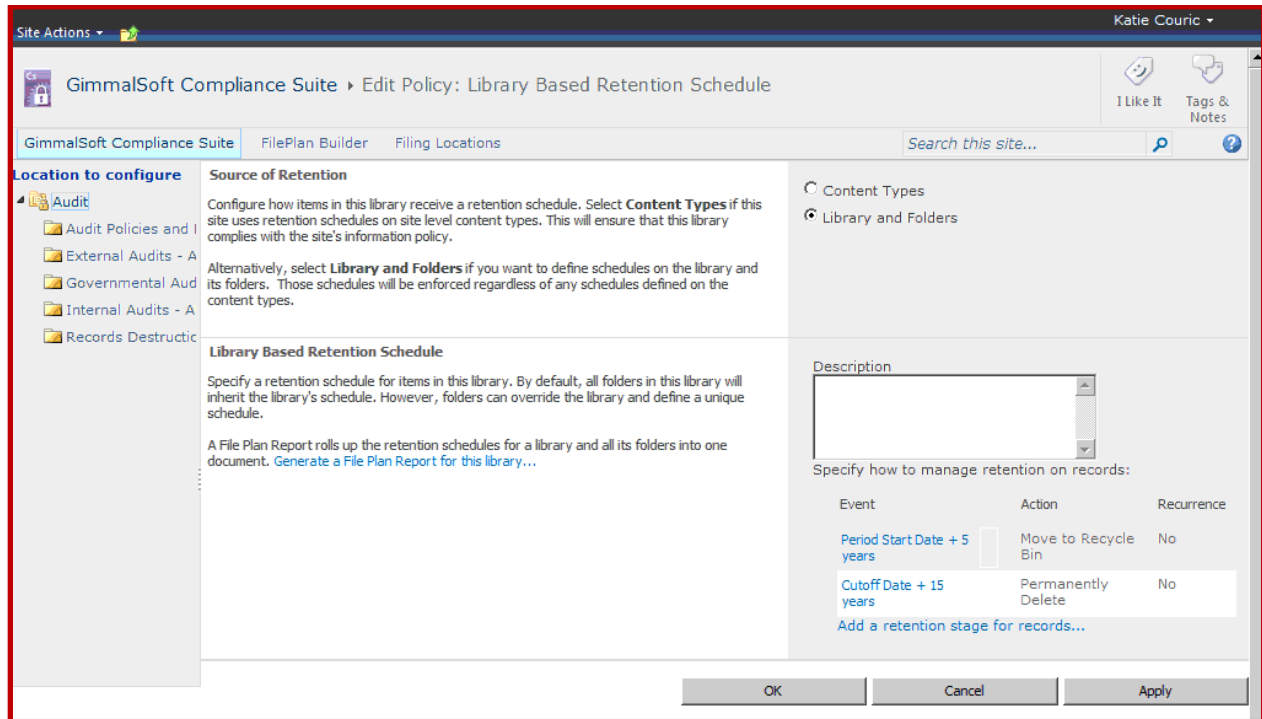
Site Actions ▾

Katie Couric ▾

GimmalSoft Compliance Suite ▸ Edit Policy: Library Based Retention Schedule

I Like It

Tags & Notes

GimmalSoft Compliance Suite   FilePlan Builder   Filing Locations

Search this site...

Location to configure

Audit

Audit Policies and I

External Audits - A

Governmental Aud

Internal Audits - A

Records Destructic

Source of Retention

Configure how items in this library receive a retention schedule. Select **Content Types** if this site uses retention schedules on site level content types. This will ensure that this library complies with the site's information policy.

Alternatively, select **Library and Folders** if you want to define schedules on the library and its folders. Those schedules will be enforced regardless of any schedules defined on the content types.

Content Types

Library and Folders

Library Based Retention Schedule

Specify a retention schedule for items in this library. By default, all folders in this library will inherit the library's schedule. However, folders can override the library and define a unique schedule.

A File Plan Report rolls up the retention schedules for a library and all its folders into one document. Generate a File Plan Report for this library...

Description

Specify how to manage retention on records:

| Event | Action | Recurrence |
|---|---|---|
| Period Start Date + 5 years | Move to Recycle Bin | No |
| Cutoff Date + 15 years | Permanently Delete | No |

Add a retention stage for records...

OK   Cancel   Apply